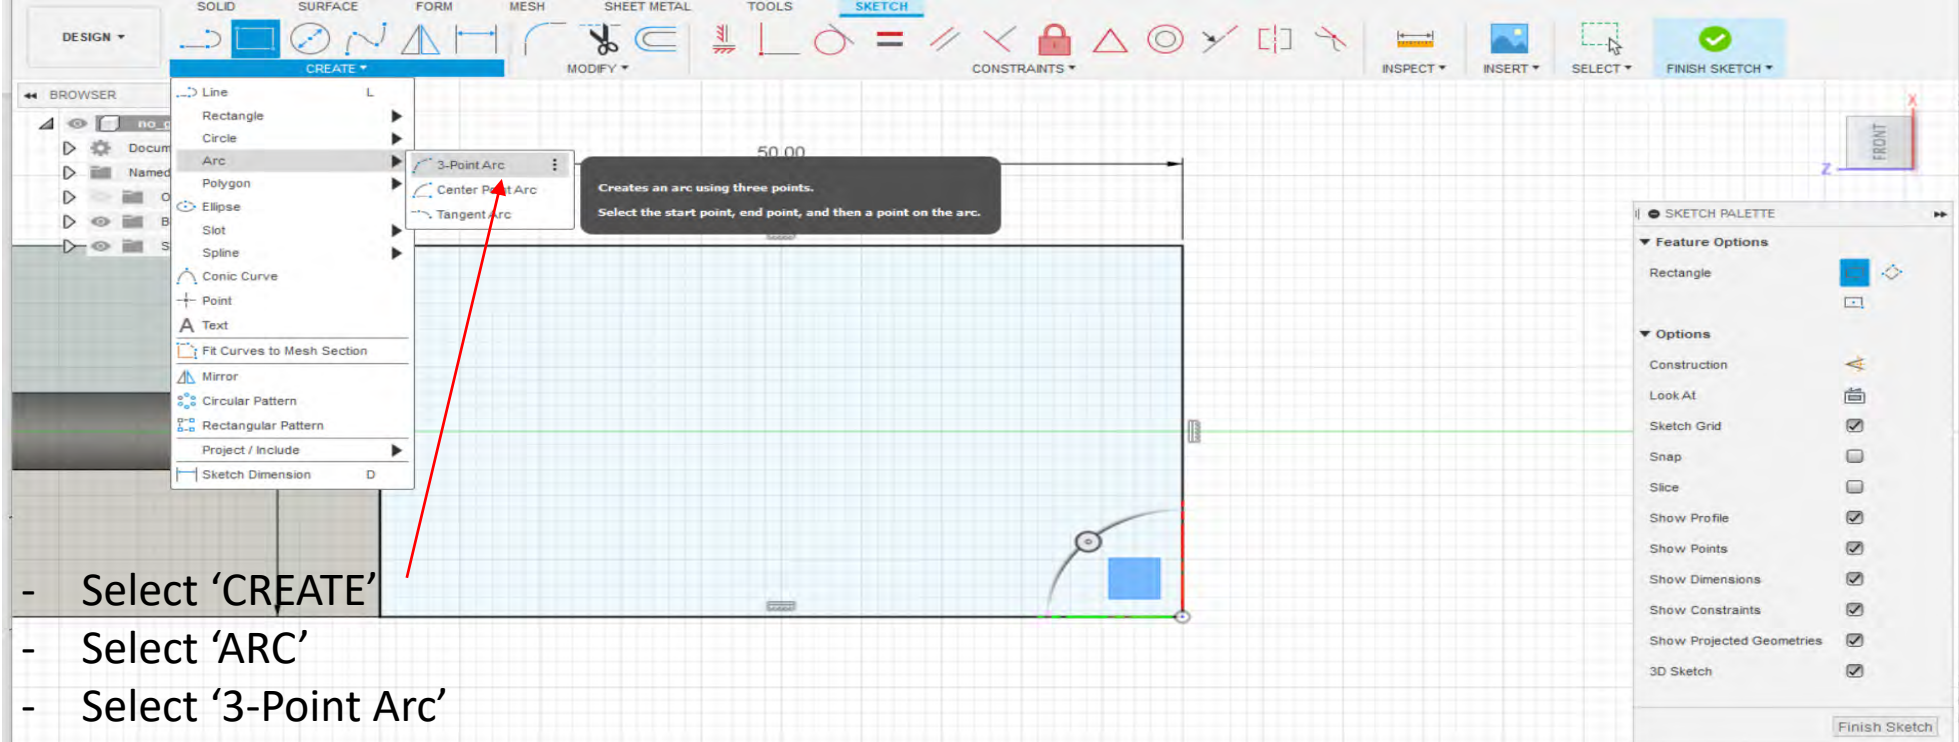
SOLID SURFACE FORM MESH SHEET METAL TOOLS SKETCH

DESIGN ▾

CREATE ▾ MODIFY ▾ CONSTRAINTS ▾ INSPECT ▾ INSERT ▾ SELECT ▾ FINISH SKETCH ▾

BROWSER

no_

Docum

Named

Line L
Rectangle
Circle
Arc
Polygon
Ellipse
Slot
Spline
Conic Curve
Point
Text
Fit Curves to Mesh Section
Mirror
Circular Pattern
Rectangular Pattern
Project / Include
Sketch Dimension D

3-Point Arc
Center Point Arc
Tangent Arc

Creates an arc using three points.
Select the start point, end point, and then a point on the arc.

50.00

FRONT

SKETCH PALETTE
Feature Options
Rectangle
Options
Construction
Look At
Sketch Grid
Snap
Slice
Show Profile
Show Points
Show Dimensions
Show Constraints
Show Projected Geometries
3D Sketch
Finish Sketch

- Select ‘CREATE’
- Select ‘ARC’
- Select ‘3-Point Arc’